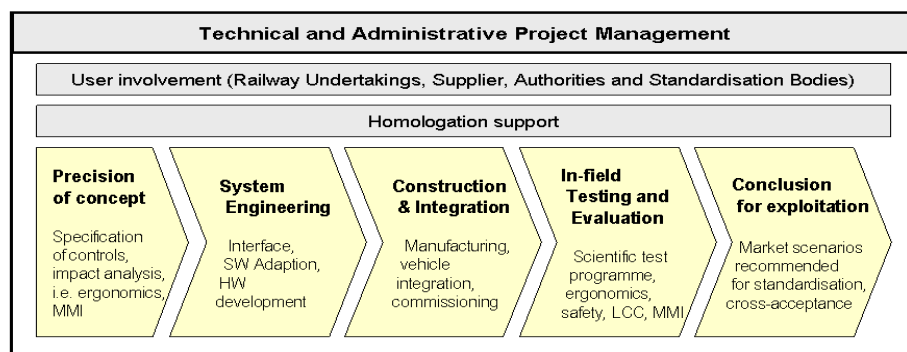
Technical and Administrative Project Management

User involvement (Railway Undertakings, Supplier, Authorities and Standardisation Bodies)

Homologation support

Precision of concept

Specification of controls, impact analysis, i.e. ergonomics, MMI

System Engineering

Interface, SW Adaption, HW development

Construction & Integration

Manufacturing, vehicle integration, commissioning

In-field Testing and Evaluation

Scientific test programme, ergonomics, safety, LCC, MMI

Conclusion for exploitation

Market scenarios recommended for standardisation, cross-acceptance